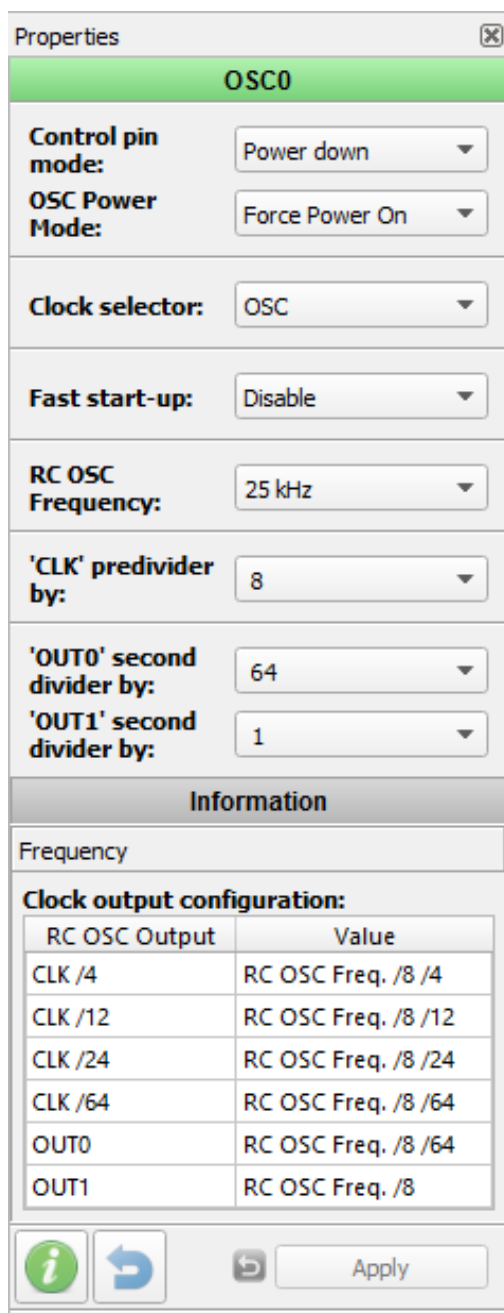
Properties

OSC0

Control pin mode: Power down

OSC Power Mode: Force Power On

Clock selector: OSC

Fast start-up: Disable

RC OSC Frequency: 25 kHz

'CLK' predivider by: 8

'OUT0' second divider by: 64

'OUT1' second divider by: 1

Information

Frequency

Clock output configuration:

| RC OSC Output | Value |
|---|---|
| CLK /4 | RC OSC Freq. /8 /4 |
| CLK /12 | RC OSC Freq. /8 /12 |
| CLK /24 | RC OSC Freq. /8 /24 |
| CLK /64 | RC OSC Freq. /8 /64 |
| OUT0 | RC OSC Freq. /8 /64 |
| OUT1 | RC OSC Freq. /8 |

Apply